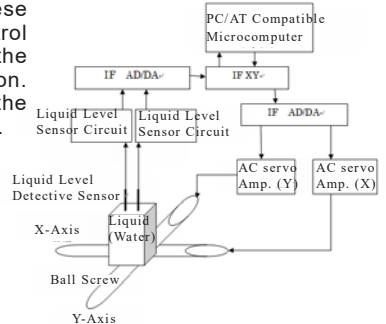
ese
trol
the
on.
the

PC/AT Compatible Microcomputer

IF AD/DA

IF XY

IF AD/DA

Liquid Level Sensor Circuit

Liquid Level Sensor Circuit

AC servo Amp. (Y)

AC servo Amp. (X)

Liquid Level Detective Sensor

Liquid (Water)

X-Axis

Ball Screw

Y-Axis